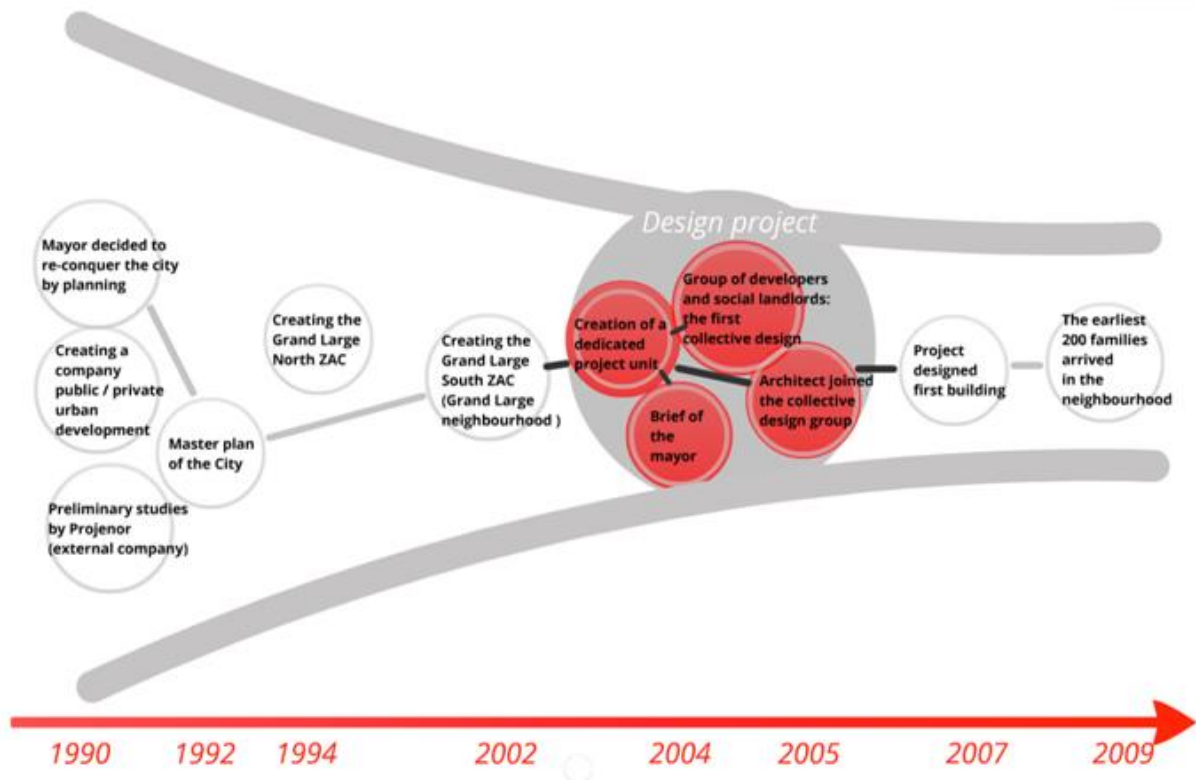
Design project

Mayor decided to re-conquer the city by planning

Creating a company public / private urban development

Preliminary studies by Projenor (external company)

Master plan of the City

Creating the Grand Large North ZAC

Creating the Grand Large South ZAC (Grand Large neighbourhood )

Creation of a dedicated project unit

Group of developers and social landlords: the first collective design

Brief of the mayor

Architect joined the collective design group

Project designed first building

The earliest 200 families arrived in the neighbourhood

1990 1992 1994 2002 2004 2005 2007 2009